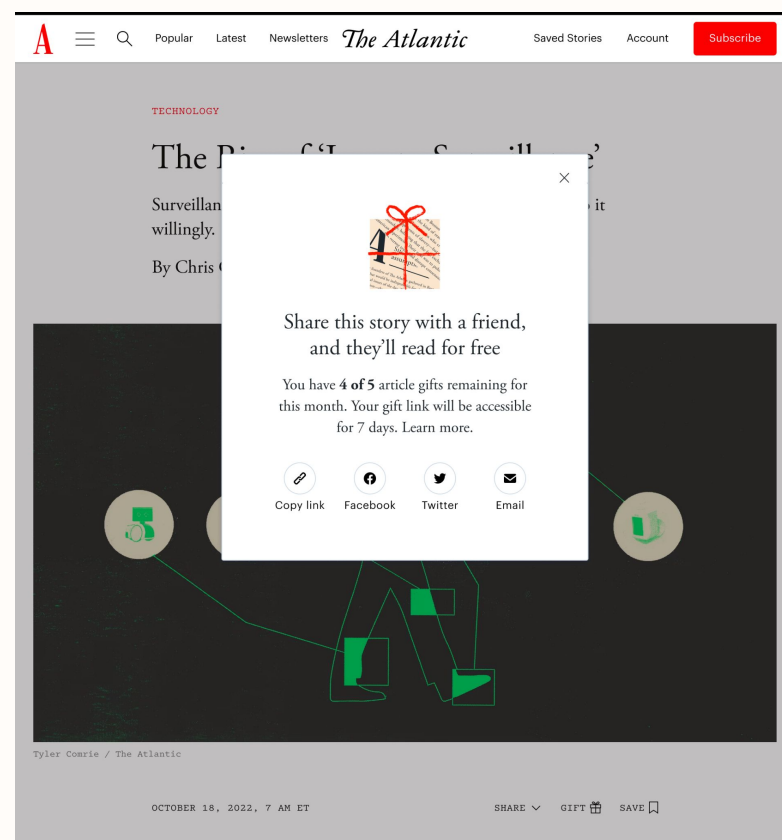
A Popular Latest Newsletters The Atlantic Saved Stories Account Subscribe

TECHNOLOGY

The R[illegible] f '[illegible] S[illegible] ill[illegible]'

Surveillan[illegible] it willingly.

By Chris C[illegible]

Share this story with a friend, and they'll read for free

You have **4 of 5** article gifts remaining for this month. Your gift link will be accessible for 7 days. Learn more.

Copy link Facebook Twitter Email

Tyler Comrie / The Atlantic

OCTOBER 18, 2022, 7 AM ET

SHARE GIFT SAVE